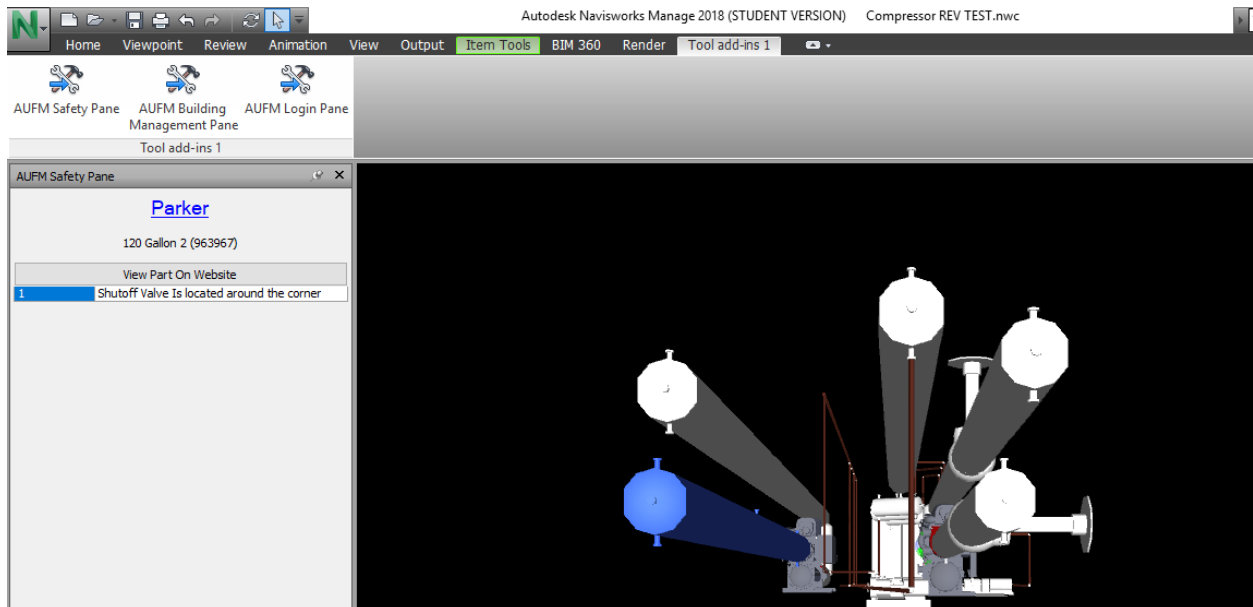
Autodesk Navisworks Manage 2018 (STUDENT VERSION) Compressor REV TEST.nwc

Home Viewpoint Review Animation View Output Item Tools BIM 360 Render Tool add-ins 1

AUFM Safety Pane
AUFM Building Management Pane
AUFM Login Pane
Tool add-ins 1

AUFM Safety Pane

Parker

120 Gallon 2 (963967)

View Part On Website

| 1 | Shutoff Valve Is located around the corner |
|---|---|